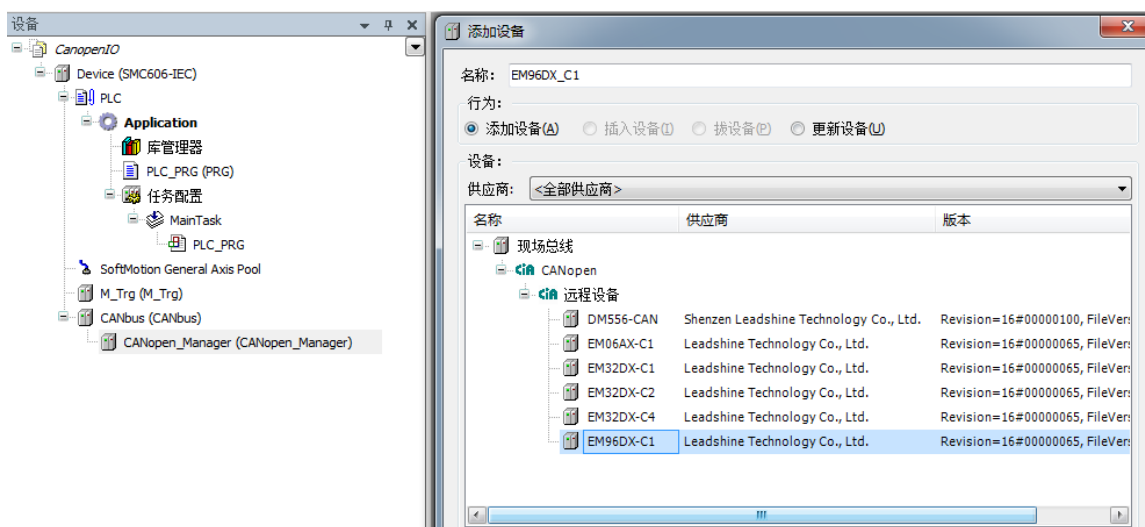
设备

CanopenIO
Device (SMC606-IEC)
PLC
Application
库管理器
PLC_PRG (PRG)
任务配置
MainTask
PLC_PRG
SoftMotion General Axis Pool
M_Trg (M_Trg)
CANbus (CANbus)
CANopen_Manager (CANopen_Manager)

添加设备

名称: EM96DX_C1

行为:
添加设备(A) 插入设备(I) 拔设备(P) 更新设备(U)

设备:
供应商: <全部供应商>

| 名称 | 供应商 | 版本 |
|---|---|---|
| 现场总线 | | |
| CANopen | | |
| 远程设备 | | |
| DM556-CAN | Shenzen Leadshine Technology Co., Ltd. | Revision=16#00000100, FileVers |
| EM06AX-C1 | Leadshine Technology Co., Ltd. | Revision=16#00000065, FileVers |
| EM32DX-C1 | Leadshine Technology Co., Ltd. | Revision=16#00000065, FileVers |
| EM32DX-C2 | Leadshine Technology Co., Ltd. | Revision=16#00000065, FileVers |
| EM32DX-C4 | Leadshine Technology Co., Ltd. | Revision=16#00000065, FileVers |
| EM96DX-C1 | Leadshine Technology Co., Ltd. | Revision=16#00000065, FileVers |